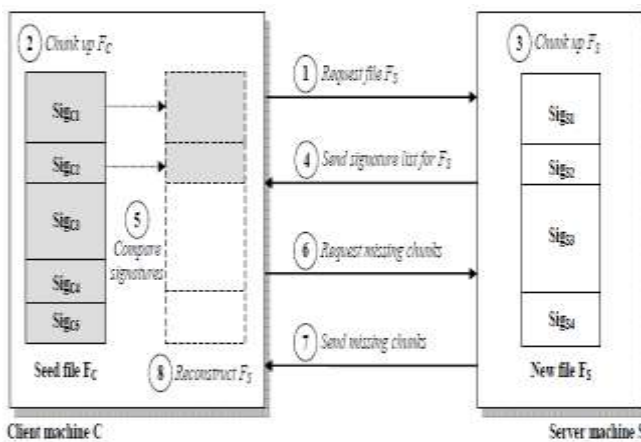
2 Chunk up $F_C$

$Sig_{C1}$

$Sig_{C2}$

$Sig_{C3}$

$Sig_{C4}$

$Sig_{C5}$

5 Compare signatures

Seed file $F_C$

8 Reconstruct $F_S$

Client machine C

1 Request file $F_S$

4 Send signature list for $F_S$

6 Request missing chunks

7 Send missing chunks

3 Chunk up $F_S$

$Sig_{S1}$

$Sig_{S2}$

$Sig_{S3}$

$Sig_{S4}$

New file $F_S$

Server machine S